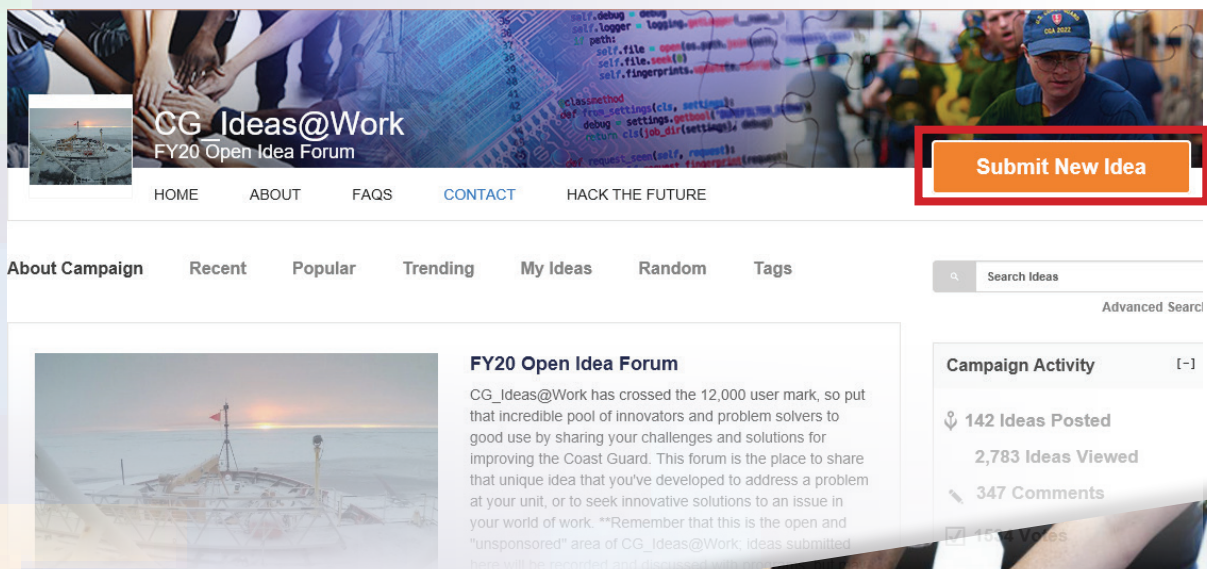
CG_Ideas@Work
FY20 Open Idea Forum

HOME ABOUT FAQS CONTACT HACK THE FUTURE

Submit New Idea

About Campaign Recent Popular Trending My Ideas Random Tags

Search Ideas

Advanced Searc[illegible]

FY20 Open Idea Forum

CG_Ideas@Work has crossed the 12,000 user mark, so put that incredible pool of innovators and problem solvers to good use by sharing your challenges and solutions for improving the Coast Guard. This forum is the place to share that unique idea that you've developed to address a problem at your unit, or to seek innovative solutions to an issue in your world of work. **Remember that this is the open and "unsponsored" area of CG_Ideas@Work; ideas submitted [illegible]

Campaign Activity [-]

142 Ideas Posted

2,783 Ideas Viewed

347 Comments

15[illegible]4 Votes